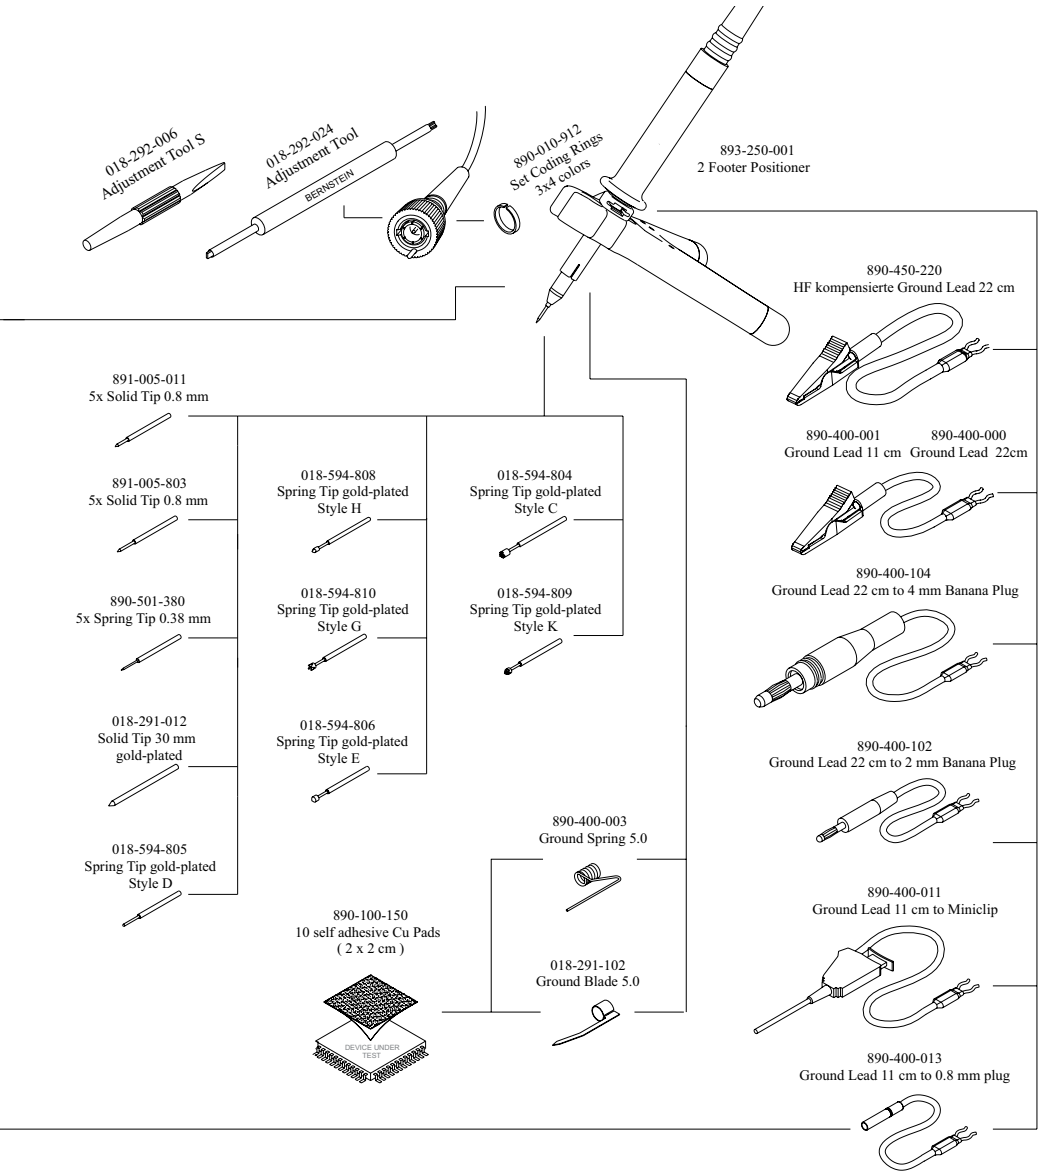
018-292-006
Adjustment Tool S

018-292-024
Adjustment Tool

BERNSTEIN

890-010-912
Set Coding Rings
3x4 colors

893-250-001
2 Footer Positioner

890-450-220
HF kompensierte Ground Lead 22 cm

890-400-001
Ground Lead 11 cm

890-400-000
Ground Lead 22cm

890-400-104
Ground Lead 22 cm to 4 mm Banana Plug

890-400-102
Ground Lead 22 cm to 2 mm Banana Plug

890-400-011
Ground Lead 11 cm to Miniclip

890-400-013
Ground Lead 11 cm to 0.8 mm plug

891-005-011
5x Solid Tip 0.8 mm

891-005-803
5x Solid Tip 0.8 mm

890-501-380
5x Spring Tip 0.38 mm

018-291-012
Solid Tip 30 mm
gold-plated

018-594-805
Spring Tip gold-plated
Style D

018-594-808
Spring Tip gold-plated
Style H

018-594-810
Spring Tip gold-plated
Style G

018-594-806
Spring Tip gold-plated
Style E

018-594-804
Spring Tip gold-plated
Style C

018-594-809
Spring Tip gold-plated
Style K

890-400-003
Ground Spring 5.0

890-100-150
10 self adhesive Cu Pads
( 2 x 2 cm )

DEVICE UNDER
TEST

018-291-102
Ground Blade 5.0